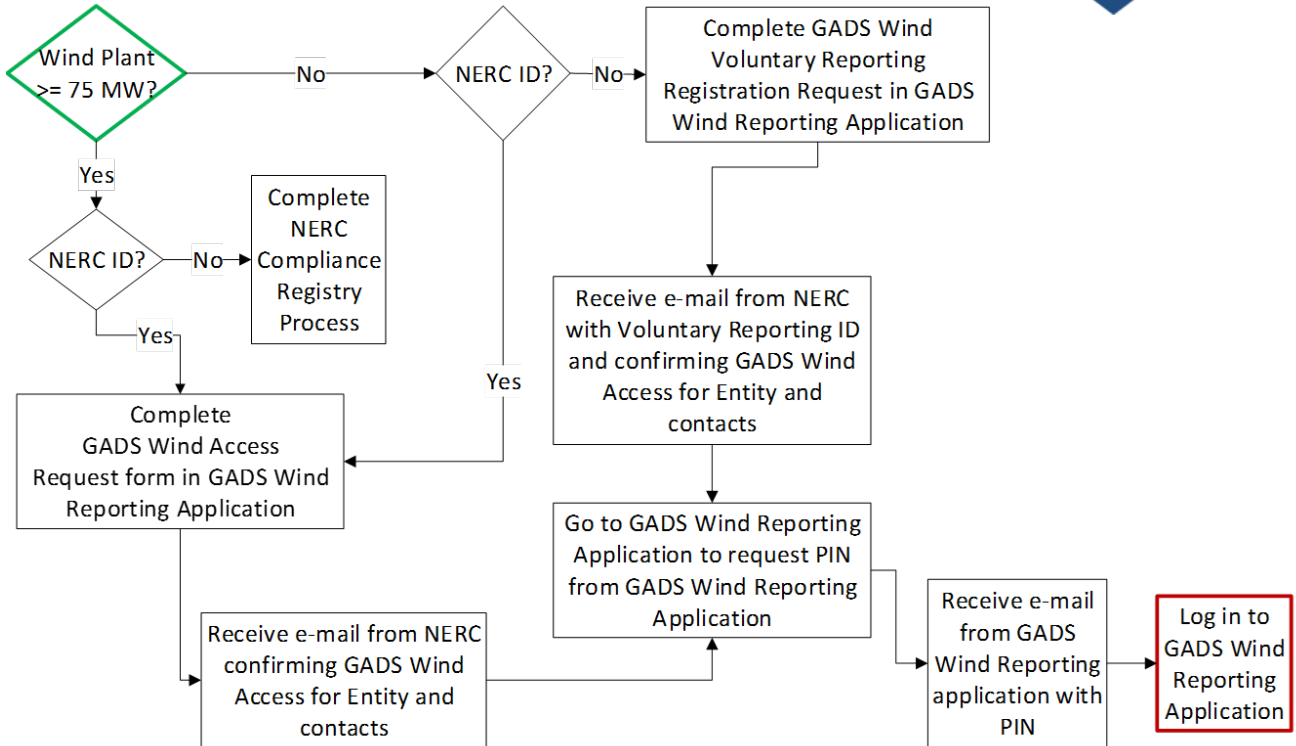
Wind Plant >= 75 MW?

No

NERC ID?

No

Complete GADS Wind Voluntary Reporting Registration Request in GADS Wind Reporting Application

Yes

NERC ID?

No

Complete NERC Compliance Registry Process

Yes

Yes

Receive e-mail from NERC with Voluntary Reporting ID and confirming GADS Wind Access for Entity and contacts

Complete GADS Wind Access Request form in GADS Wind Reporting Application

Go to GADS Wind Reporting Application to request PIN from GADS Wind Reporting Application

Receive e-mail from NERC confirming GADS Wind Access for Entity and contacts

Receive e-mail from GADS Wind Reporting application with PIN

Log in to GADS Wind Reporting Application